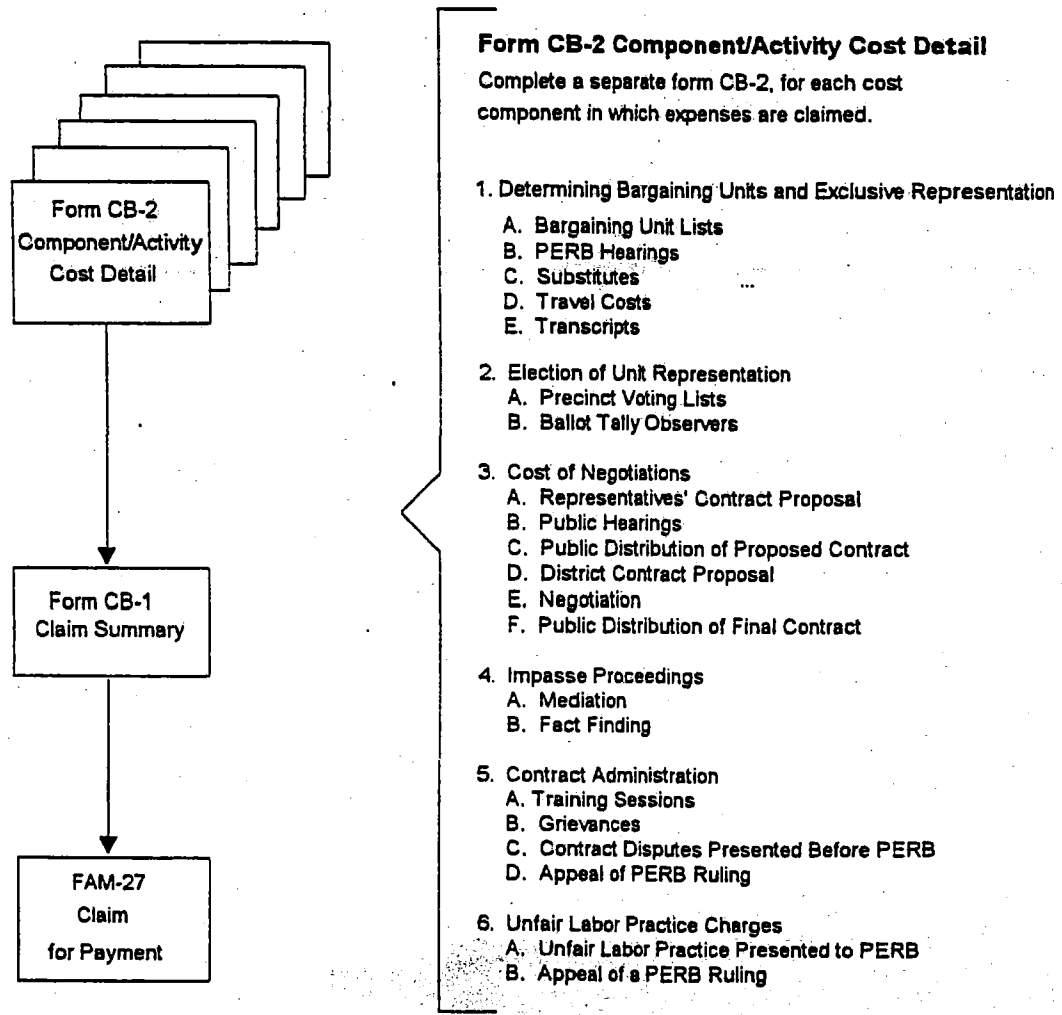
Form CB-2 Component/Activity Cost Detail

Form CB-1 Claim Summary

FAM-27 Claim for Payment

Form CB-2 Component/Activity Cost Detail

Complete a separate form CB-2, for each cost component in which expenses are claimed.

1. Determining Bargaining Units and Exclusive Representation
A. Bargaining Unit Lists
B. PERB Hearings
C. Substitutes
D. Travel Costs
E. Transcripts

2. Election of Unit Representation
A. Precinct Voting Lists
B. Ballot Tally Observers

3. Cost of Negotiations
A. Representatives' Contract Proposal
B. Public Hearings
C. Public Distribution of Proposed Contract
D. District Contract Proposal
E. Negotiation
F. Public Distribution of Final Contract

4. Impasse Proceedings
A. Mediation
B. Fact Finding

5. Contract Administration
A. Training Sessions
B. Grievances
C. Contract Disputes Presented Before PERB
D. Appeal of PERB Ruling

6. Unfair Labor Practice Charges
A. Unfair Labor Practice Presented to PERB
B. Appeal of a PERB Ruling